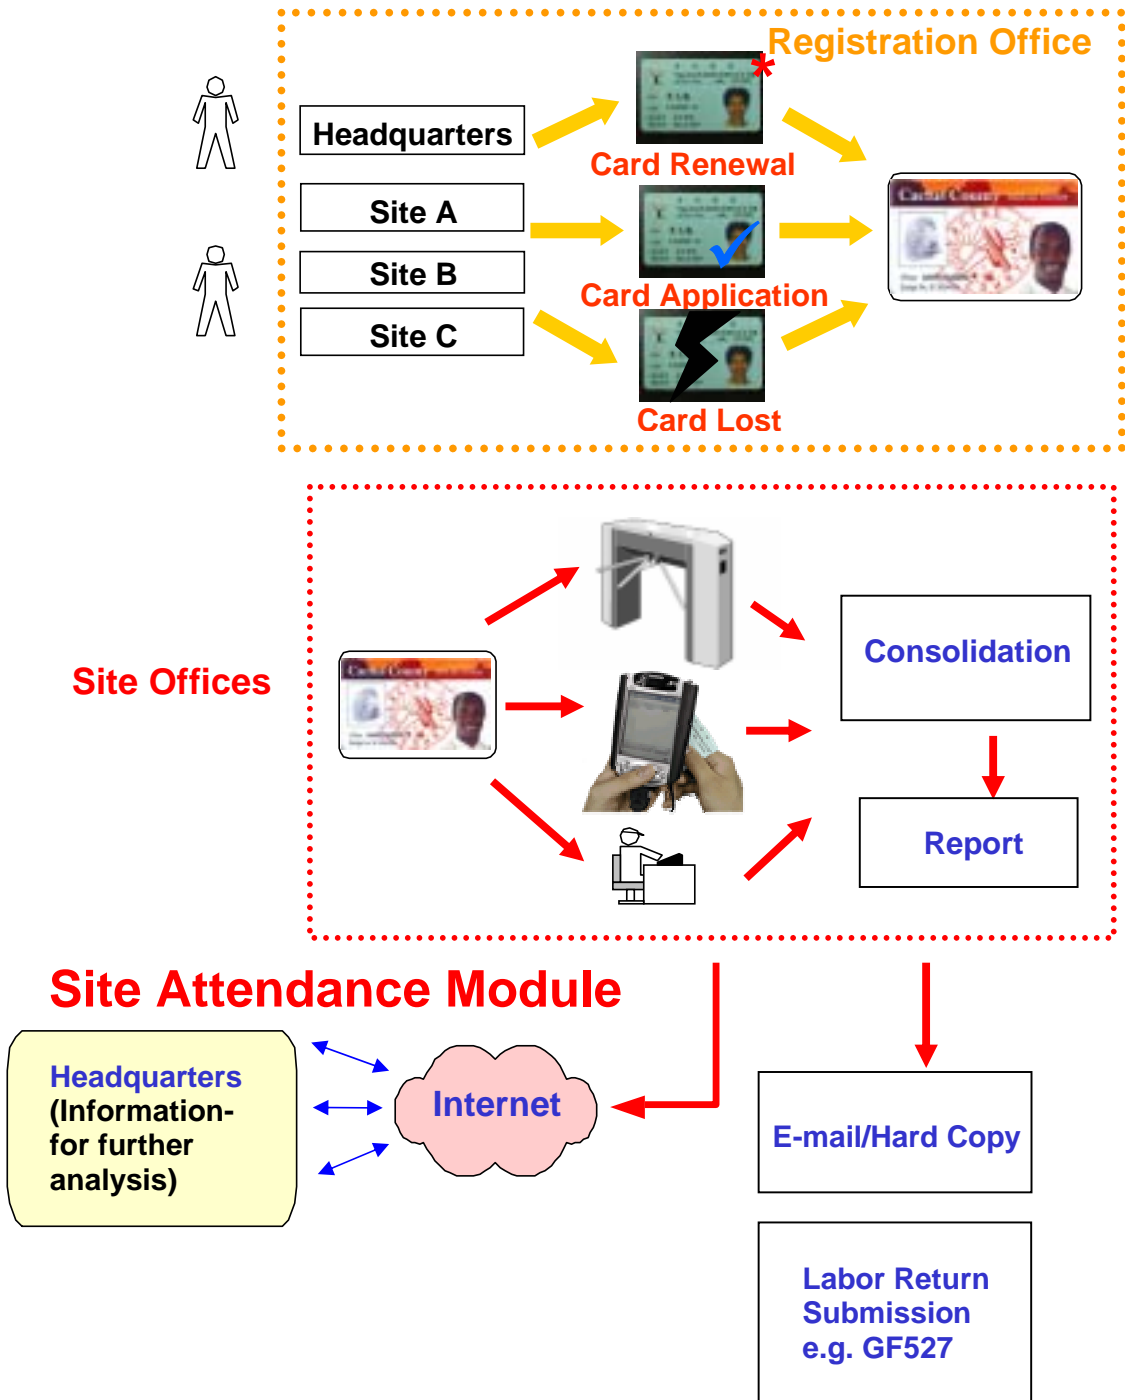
Registration Office

Headquarters

Site A

Site B

Site C

Card Renewal

Card Application

Card Lost

Site Offices

Consolidation

Report

Site Attendance Module

Headquarters (Information-for further analysis)

Internet

E-mail/Hard Copy

Labor Return Submission e.g. GF527